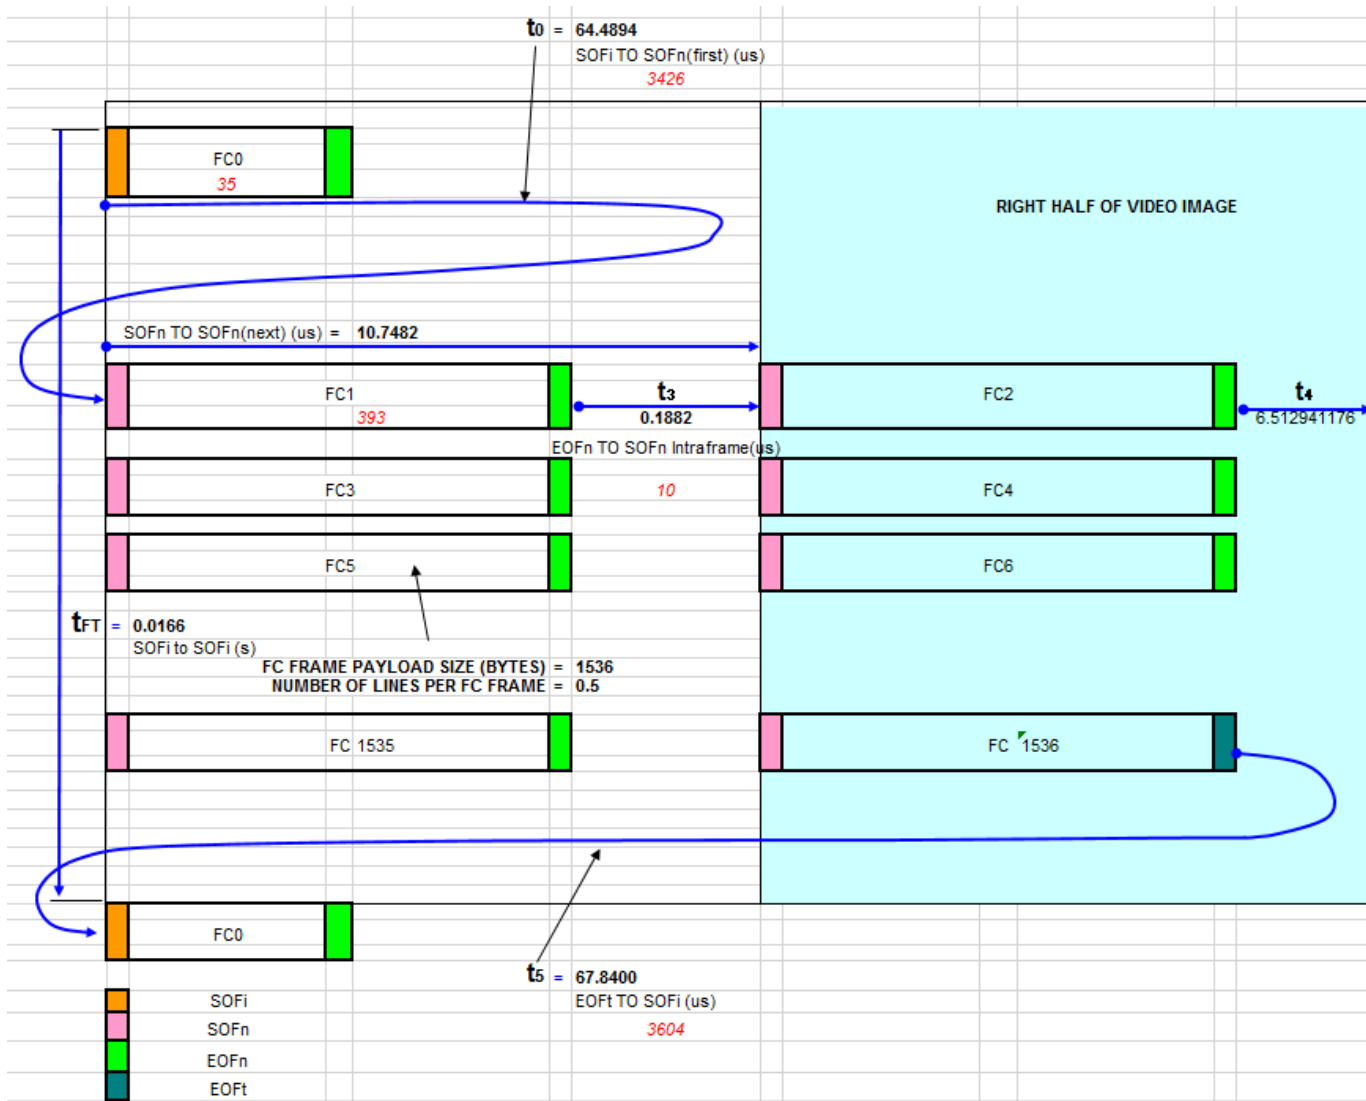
$t_0$ = 64.4894
SOFi TO SOFn(first) (us)
3426

FC0
35

RIGHT HALF OF VIDEO IMAGE

SOFn TO SOFn(next) (us) = 10.7482

FC1
393

$t_3$
0.1882

FC2

$t_4$
6.512941176

EOFn TO SOFn Intraframe(us)

FC3

10

FC4

FC5

FC6

$t_{FT}$ = 0.0166
SOFi to SOFi (s)

FC FRAME PAYLOAD SIZE (BYTES) = 1536
NUMBER OF LINES PER FC FRAME = 0.5

FC 1535

FC 1536

FC0

$t_5$ = 67.8400
EOFt TO SOFi (us)
3604

SOFi
SOFn
EOFn
EOFt